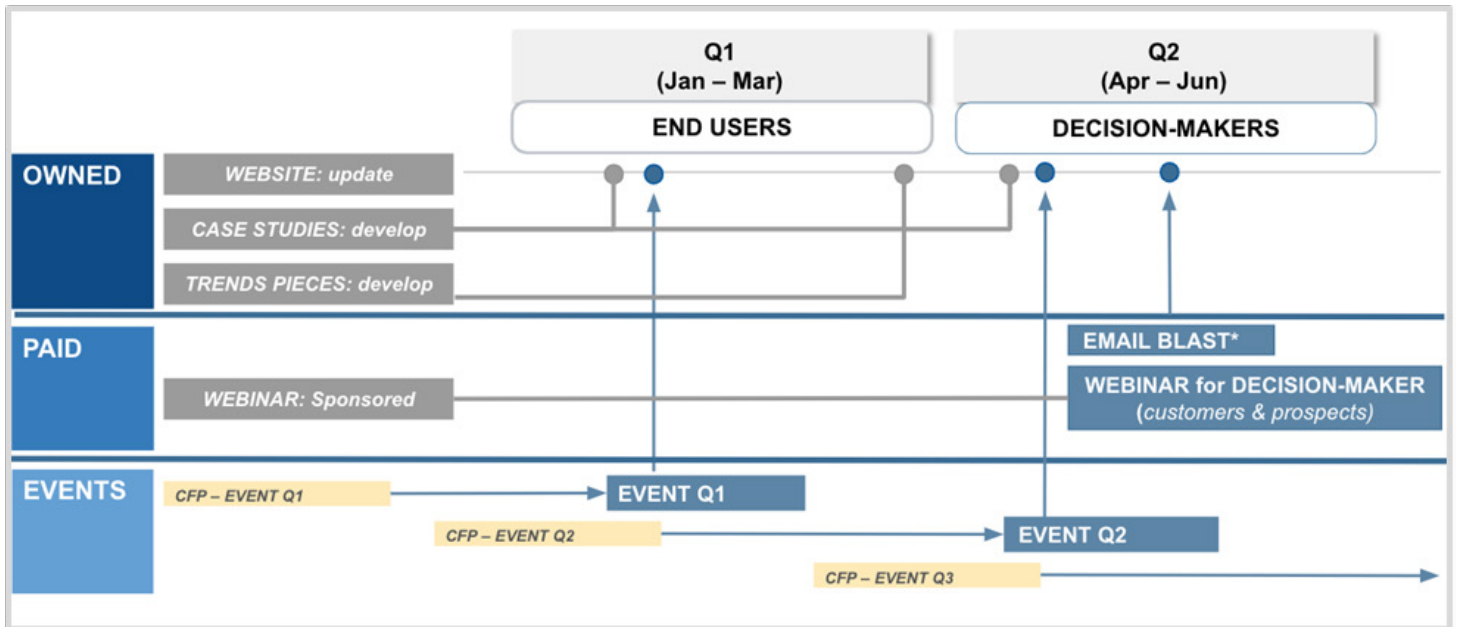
Q1
(Jan – Mar)

END USERS

Q2
(Apr – Jun)

DECISION-MAKERS

OWNED

WEBSITE: update

CASE STUDIES: develop

TRENDS PIECES: develop

PAID

WEBINAR: Sponsored

EMAIL BLAST*

WEBINAR for DECISION-MAKER
(customers & prospects)

EVENTS

CFP – EVENT Q1

EVENT Q1

CFP – EVENT Q2

EVENT Q2

CFP – EVENT Q3